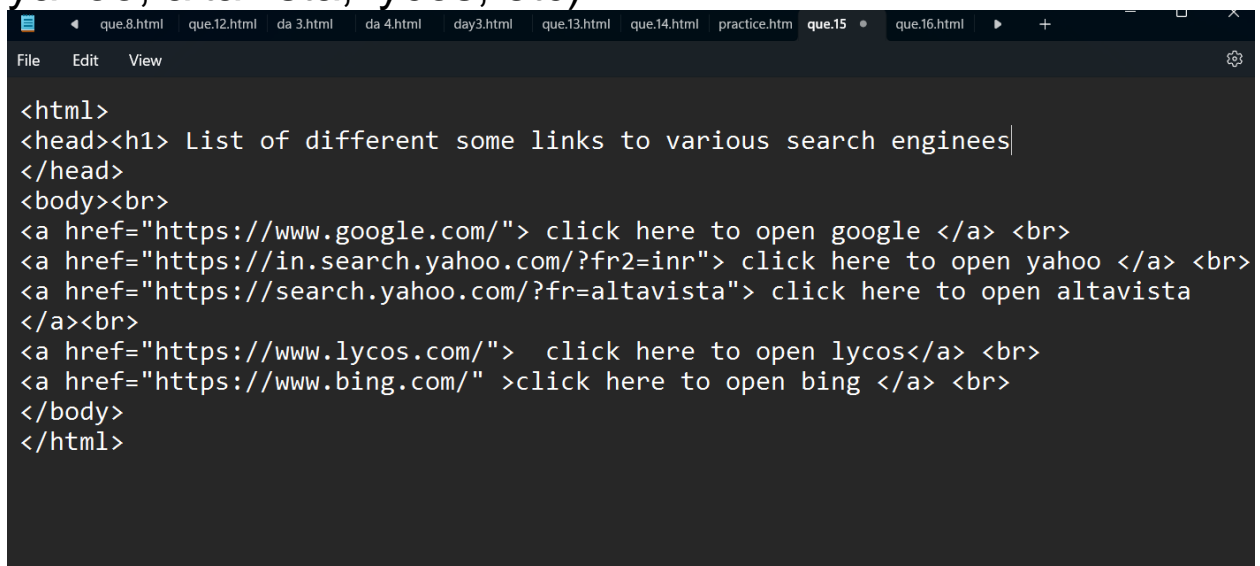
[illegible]

que.8.html que.12.html da 3.html da 4.html day3.html que.13.html que.14.html practice.htm que.15 • que.16.html +

File Edit View

<html>
<head><h1> List of different some links to various search enginees
</head>
<body><br>
<a href="https://www.google.com/"> click here to open google </a> <br>
<a href="https://in.search.yahoo.com/?fr2=inr"> click here to open yahoo </a> <br>
<a href="https://search.yahoo.com/?fr=altavista"> click here to open altavista
</a><br>
<a href="https://www.lycos.com/"> click here to open lycos</a> <br>
<a href="https://www.bing.com/" >click here to open bing </a> <br>
</body>
</html>